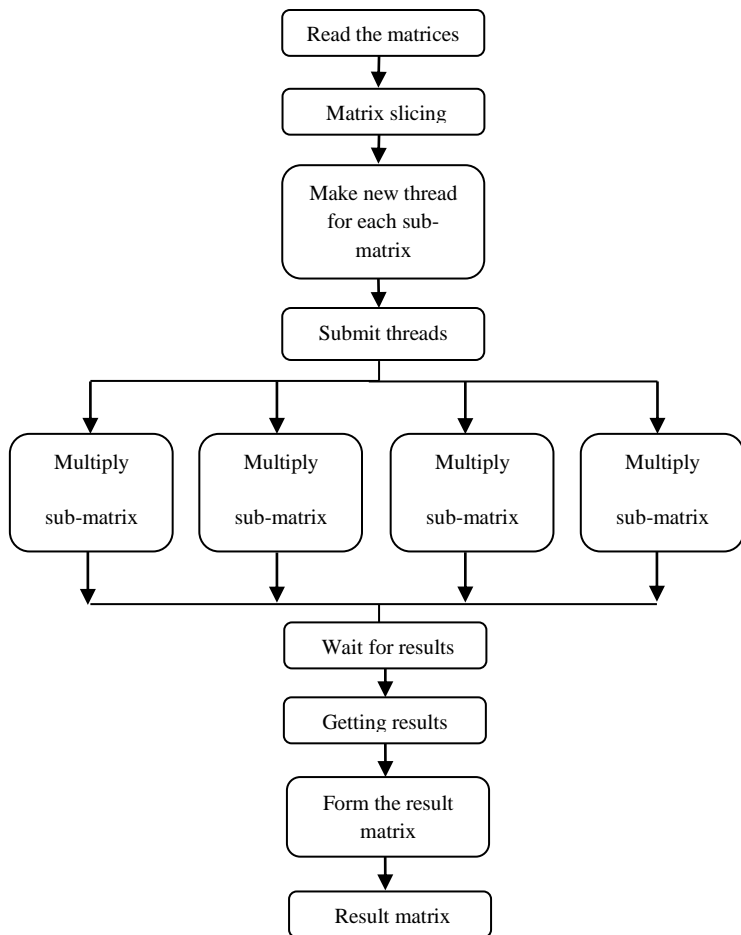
Read the matrices

Matrix slicing

Make new thread for each submatrix

Submit threads

Multiply sub-matrix

Multiply sub-matrix

Multiply sub-matrix

Multiply sub-matrix

Wait for results

Getting results

Form the result matrix

Result matrix